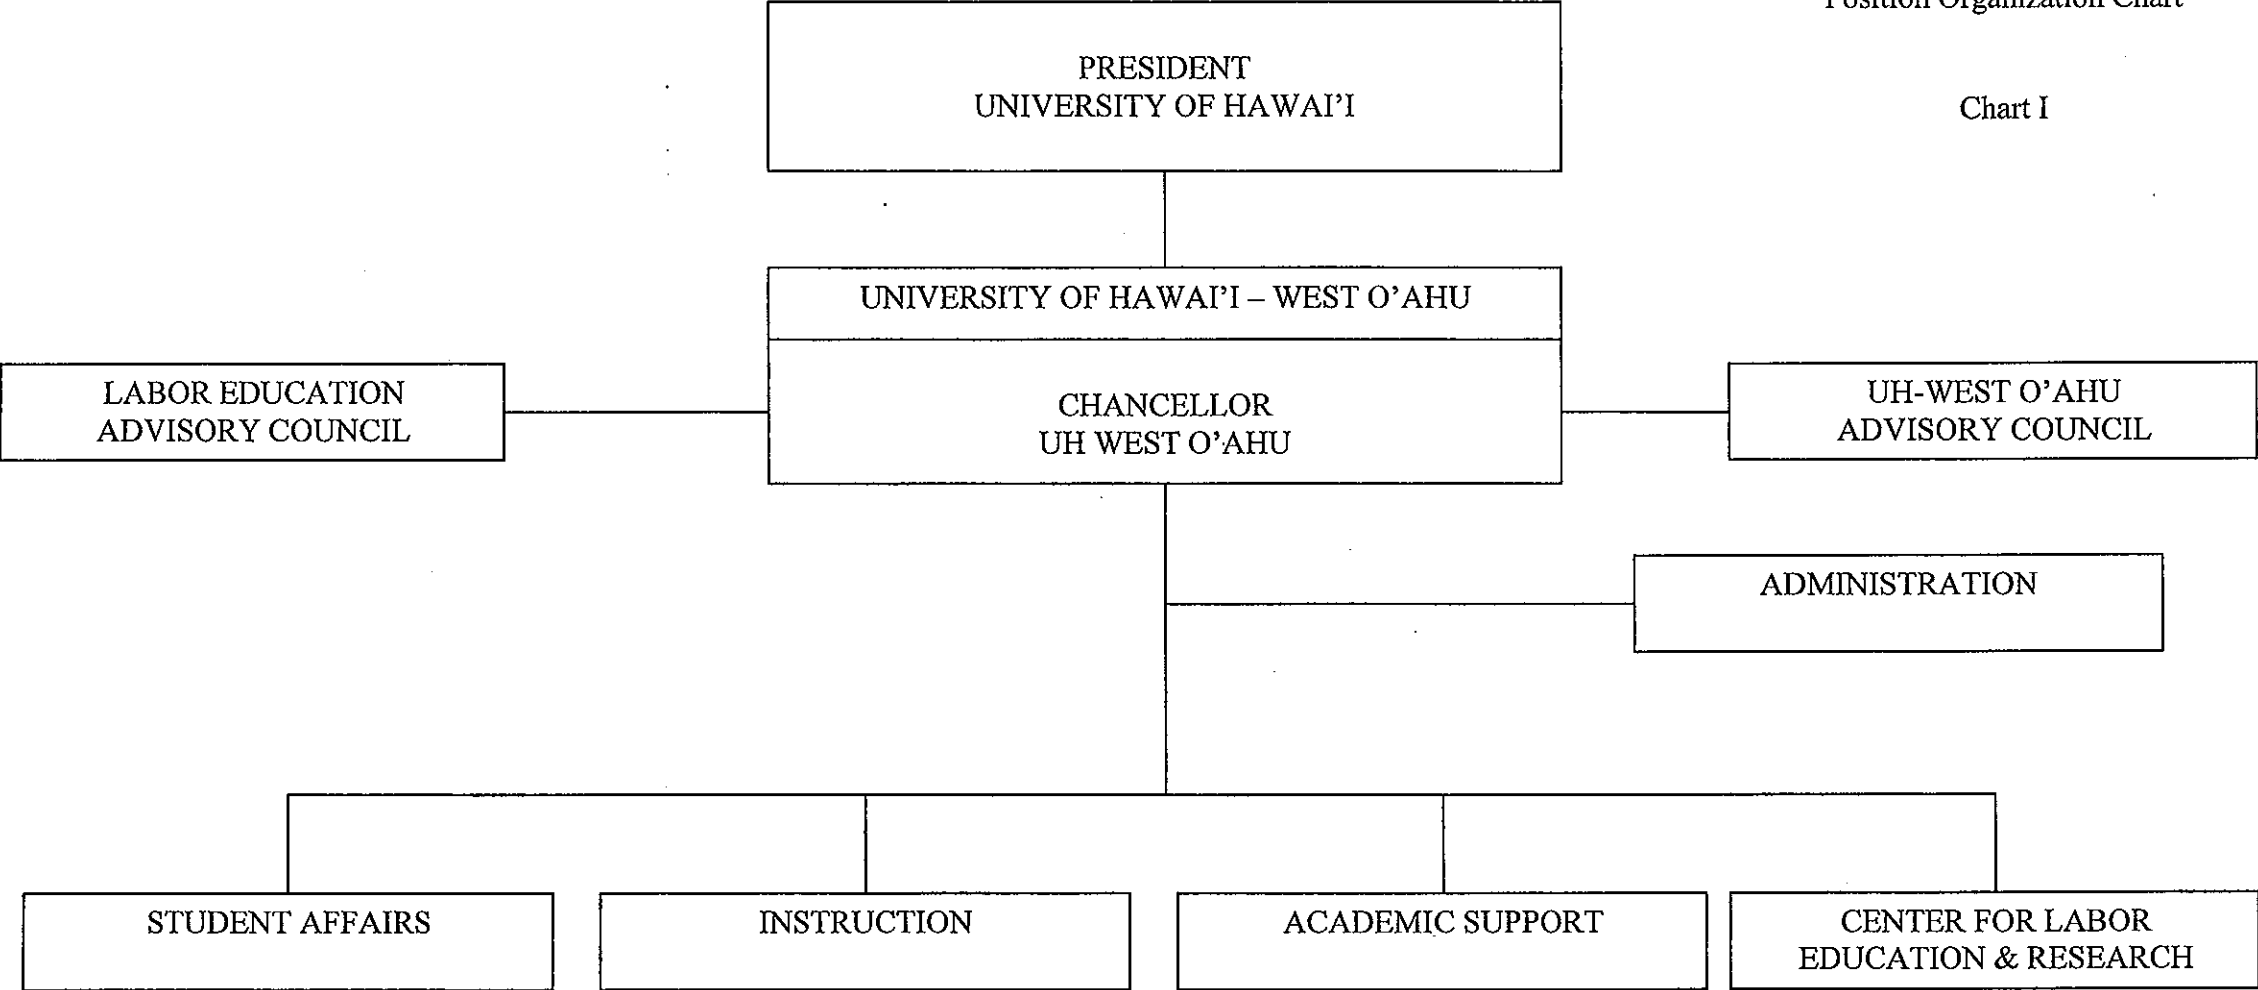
Position Organization Chart

Chart I

PRESIDENT
UNIVERSITY OF HAWAI'I

UNIVERSITY OF HAWAI'I – WEST O'AHU

CHANCELLOR
UH WEST O'AHU

LABOR EDUCATION
ADVISORY COUNCIL

UH-WEST O'AHU
ADVISORY COUNCIL

ADMINISTRATION

STUDENT AFFAIRS

INSTRUCTION

ACADEMIC SUPPORT

CENTER FOR LABOR
EDUCATION & RESEARCH